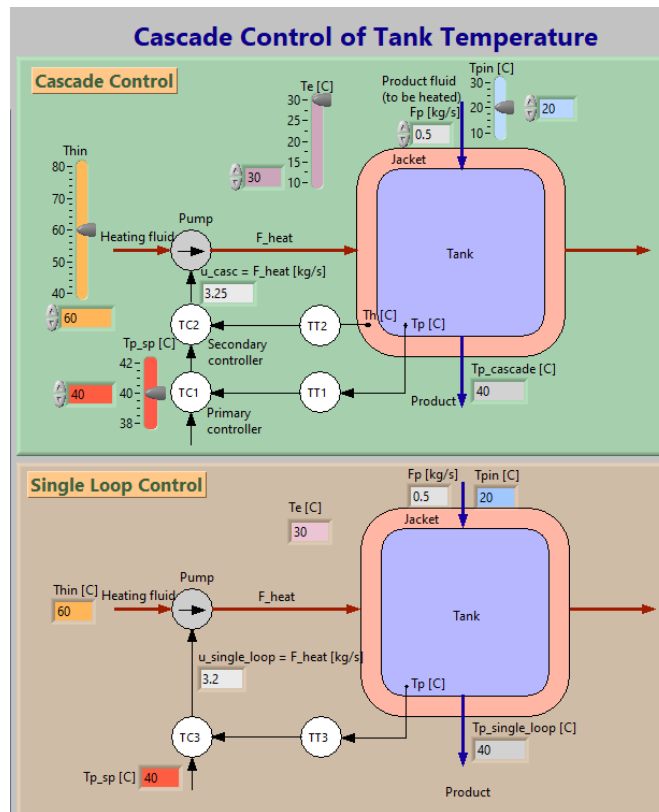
Cascade Control of Tank Temperature

Cascade Control

Te [C]
30
25
20
15
10
30

Product fluid
(to be heated)
Fp [kg/s]
0.5

Tpin [C]
30
20
10
20

Thin
80
70
60
50
40
60

Heating fluid
Pump
F_heat
Jacket
Tank

u_casc = F_heat [kg/s]
3.25

TC2
TT2
Th [C]
Tp [C]
Secondary controller

Tp_sp [C]
42
40
38
40

TC1
TT1
Primary controller

Tp_cascade [C]
40
Product

Single Loop Control

Fp [kg/s]
0.5
Tpin [C]
20

Te [C]
30

Jacket
Tank

Thin [C]
60
Heating fluid
Pump
F_heat

u_single_loop = F_heat [kg/s]
3.2

Tp [C]

TC3
TT3

Tp_single_loop [C]
40

Tp_sp [C]
40

Product